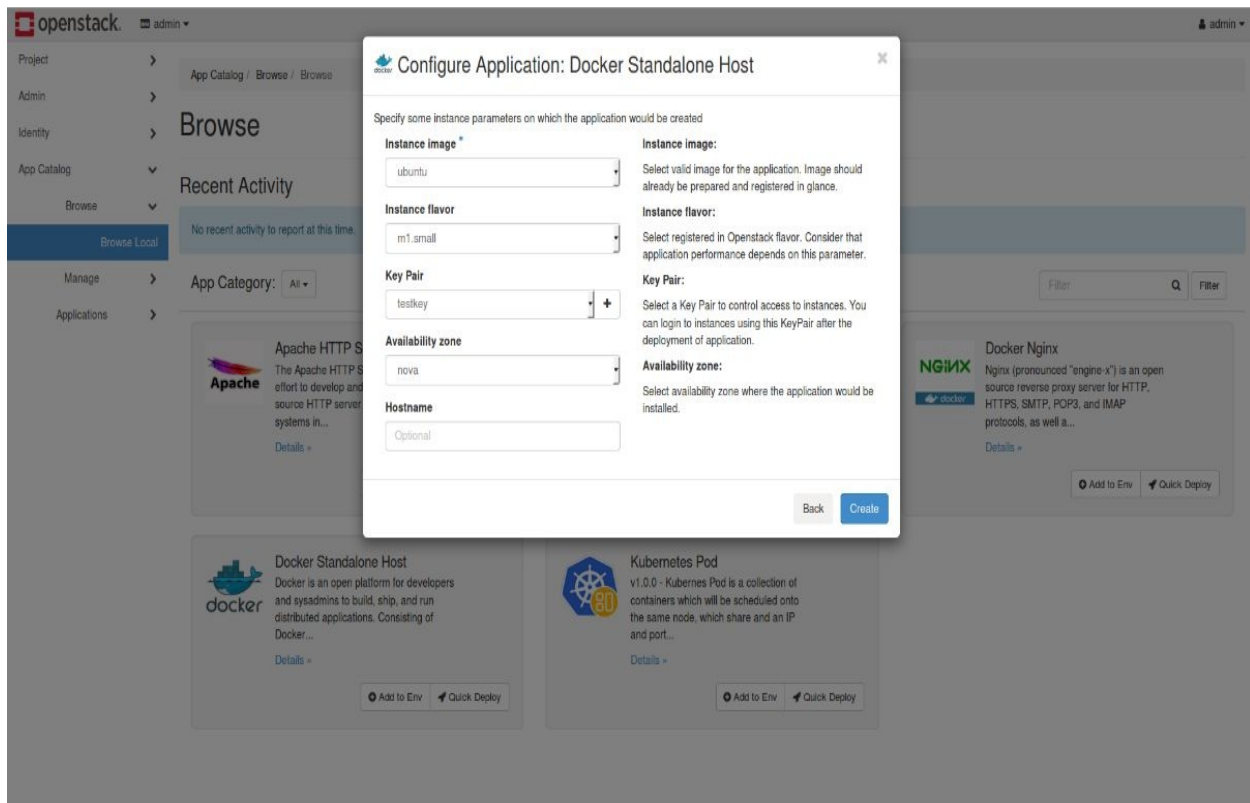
openstack. admin ▾

admin ▾

Project
Admin
Identity
App Catalog
Browse
Browse Local
Manage
Applications

App Catalog / Browse / Browse

Browse

Recent Activity

No recent activity to report at this time.

App Category: All ▾

Filter
Filter

Apache HTTP S
The Apache HTTP S effort to develop and source HTTP server systems in...
Details »

Apache

Docker Nginx
Nginx (pronounced "engine-x") is an open source reverse proxy server for HTTP, HTTPS, SMTP, POP3, and IMAP protocols, as well a...
Details »

NGINX
docker

Add to Env
Quick Deploy

Docker Standalone Host
Docker is an open platform for developers and sysadmins to build, ship, and run distributed applications. Consisting of Docker...
Details »

docker

Add to Env
Quick Deploy

Kubernetes Pod
v1.0.0 - Kubernes Pod is a collection of containers which will be scheduled onto the same node, which share and an IP and port...
Details »

Add to Env
Quick Deploy

Configure Application: Docker Standalone Host

Specify some instance parameters on which the application would be created

Instance image *
ubuntu

Instance flavor
m1.small

Key Pair
testkey
+

Availability zone
nova

Hostname
Optional

Instance image:
Select valid image for the application. Image should already be prepared and registered in glance.

Instance flavor:
Select registered in Openstack flavor. Consider that application performance depends on this parameter.

Key Pair:
Select a Key Pair to control access to instances. You can login to instances using this KeyPair after the deployment of application.

Availability zone:
Select availability zone where the application would be installed.

Back
Create